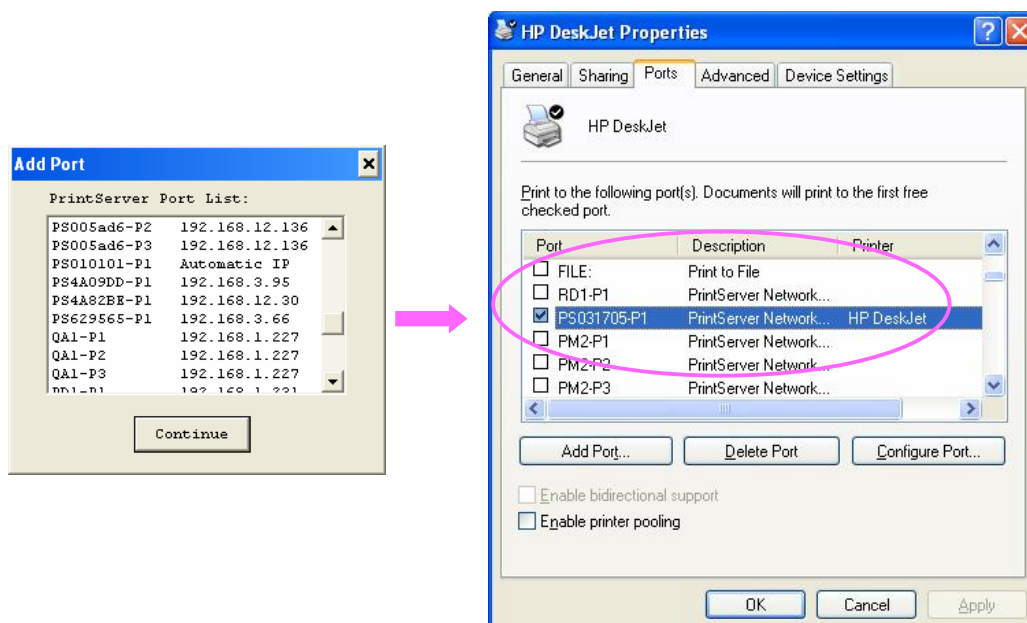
Add Port

PrintServer Port List:

| | |
|---|---|
| PS005ad6-P2 | 192.168.12.136 |
| PS005ad6-P3 | 192.168.12.136 |
| PS010101-P1 | Automatic IP |
| PS4A09DD-P1 | 192.168.3.95 |
| PS4A82BE-P1 | 192.168.12.30 |
| PS629565-P1 | 192.168.3.66 |
| QA1-P1 | 192.168.1.227 |
| QA1-P2 | 192.168.1.227 |
| QA1-P3 | 192.168.1.227 |
| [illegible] | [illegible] |

Continue

HP DeskJet Properties

General Sharing Ports Advanced Device Settings

HP DeskJet

Print to the following port(s). Documents will print to the first free checked port.

| Port | Description | Printer |
|---|---|---|
| FILE: | Print to File | |
| RD1-P1 | PrintServer Network... | |
| PS031705-P1 | PrintServer Network... | HP DeskJet |
| PM2-P1 | PrintServer Network... | |
| PM2-P2 | PrintServer Network... | |
| PM2-P3 | PrintServer Network... | |

Add Port... Delete Port Configure Port...

Enable bidirectional support

Enable printer pooling

OK Cancel Apply